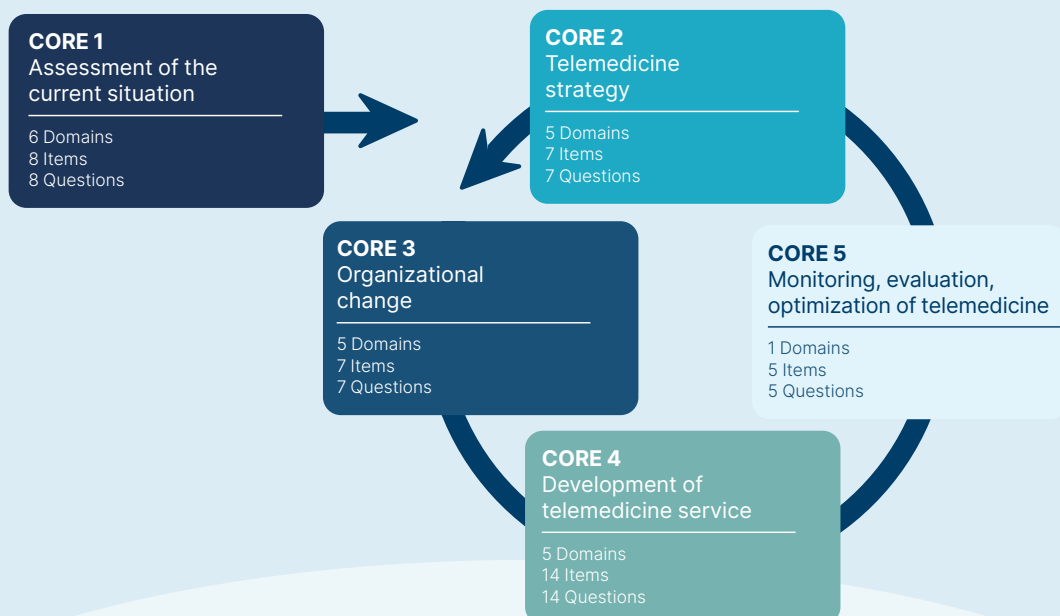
CORE 1
Assessment of the current situation

6 Domains
8 Items
8 Questions

CORE 2
Telemedicine strategy

5 Domains
7 Items
7 Questions

CORE 3
Organizational change

5 Domains
7 Items
7 Questions

CORE 5
Monitoring, evaluation, optimization of telemedicine

1 Domains
5 Items
5 Questions

CORE 4
Development of telemedicine service

5 Domains
14 Items
14 Questions